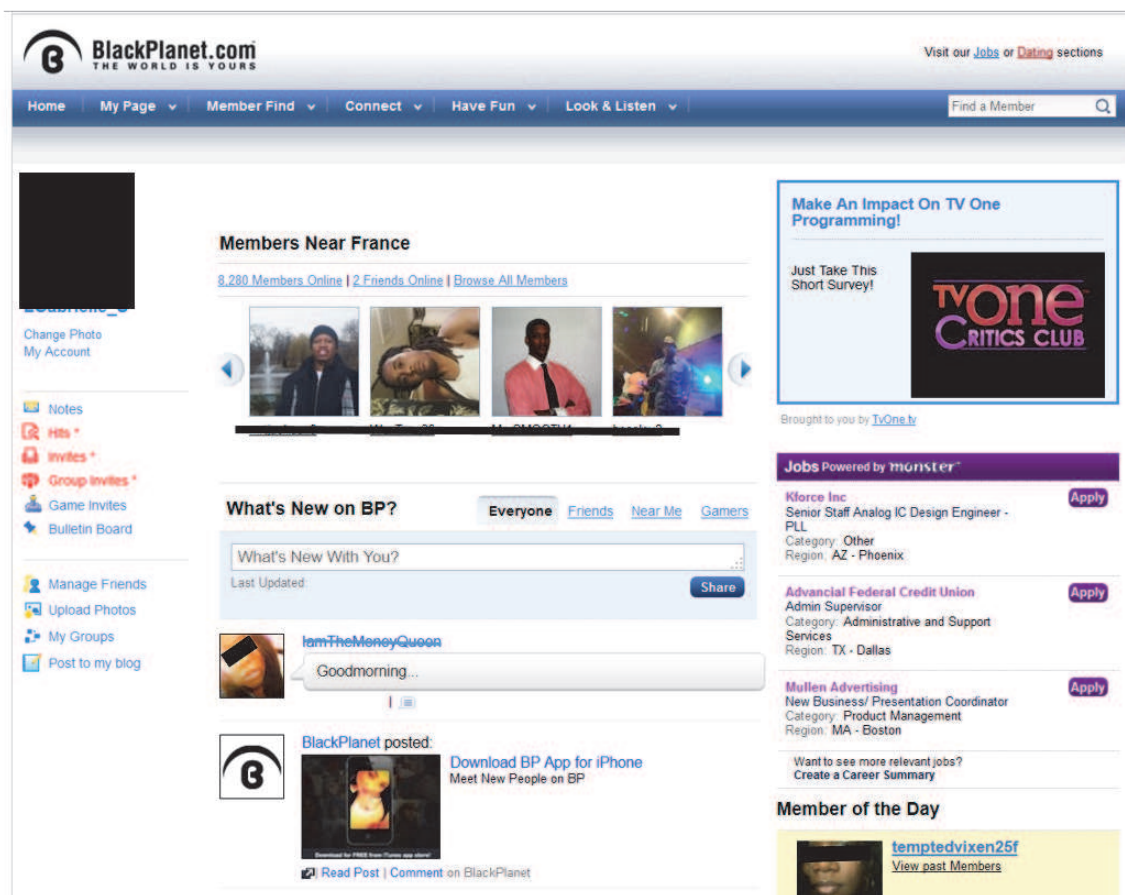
BlackPlanet.com
THE WORLD IS YOURS

Visit our Jobs or Dating sections

Home | My Page | Member Find | Connect | Have Fun | Look & Listen

Find a Member

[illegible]

Change Photo
My Account

Notes
Hits *
Invites *
Group Invites *
Game Invites
Bulletin Board

Manage Friends
Upload Photos
My Groups
Post to my blog

Members Near France

8,280 Members Online | 2 Friends Online | Browse All Members

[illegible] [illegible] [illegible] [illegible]

What's New on BP?

Everyone Friends Near Me Gamers

What's New With You?

Last Updated:

Share

IamTheMoneyQueen

Goodmorning...

BlackPlanet posted:

Download BP App for iPhone
Meet New People on BP

Download for FREE from iTunes app store!

Read Post | Comment on BlackPlanet

Make An Impact On TV One Programming!

Just Take This Short Survey!

TVONE CRITICS CLUB

Brought to you by TvOne.tv

Jobs Powered by monster

Kforce Inc
Senior Staff Analog IC Design Engineer - PLL
Category: Other
Region: AZ - Phoenix
Apply

Advancial Federal Credit Union
Admin Supervisor
Category: Administrative and Support Services
Region: TX - Dallas
Apply

Mullen Advertising
New Business/ Presentation Coordinator
Category: Product Management
Region: MA - Boston
Apply

Want to see more relevant jobs?
Create a Career Summary

Member of the Day

temptedvixen25f
View past Members